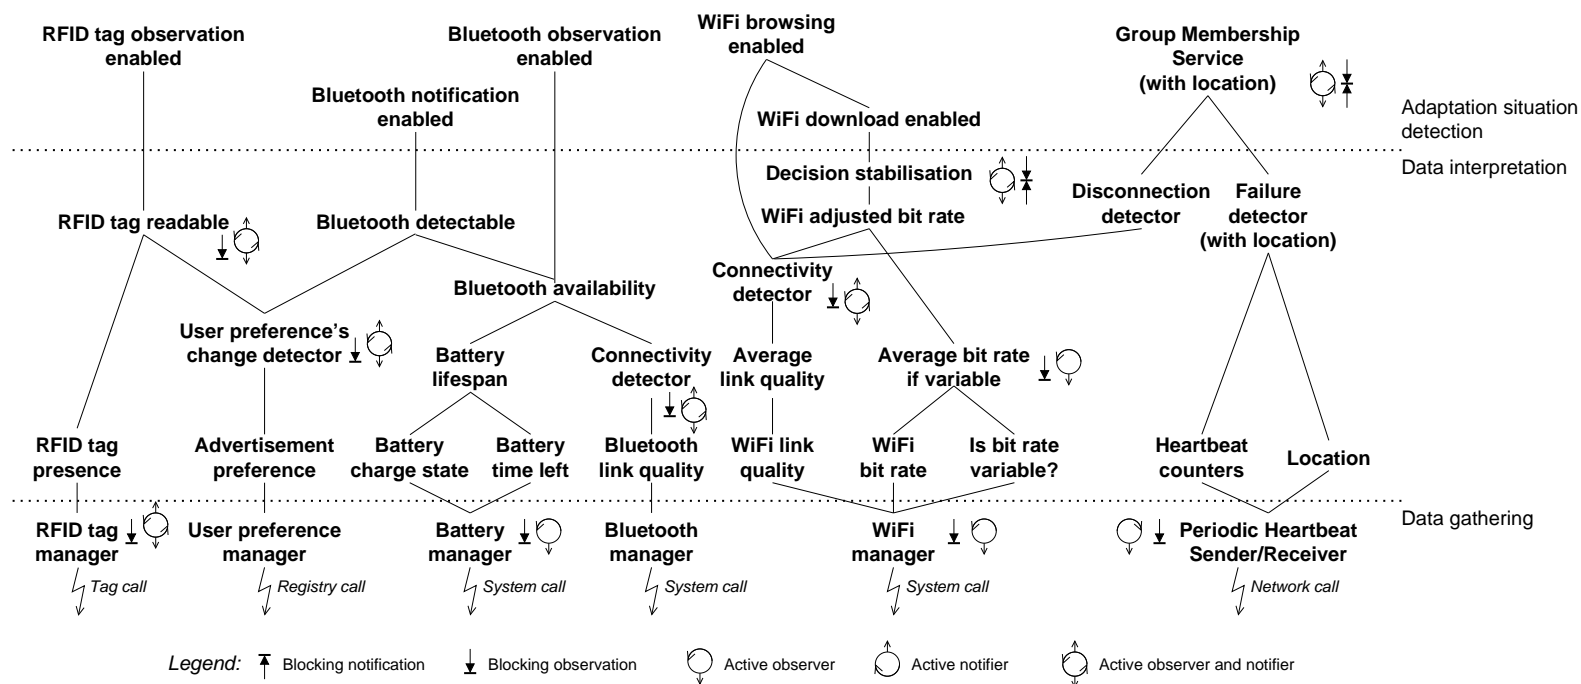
RFID tag observation enabled

Bluetooth observation enabled

WiFi browsing enabled

Group Membership Service (with location)

Bluetooth notification enabled

WiFi download enabled

Adaptation situation detection

Data interpretation

Decision stabilisation

Disconnection detector

Failure detector (with location)

RFID tag readable

Bluetooth detectable

WiFi adjusted bit rate

Connectivity detector

Bluetooth availability

User preference's change detector

Battery lifespan

Connectivity detector

Average link quality

Average bit rate if variable

RFID tag presence

Advertisement preference

Battery charge state

Battery time left

Bluetooth link quality

WiFi link quality

WiFi bit rate

Is bit rate variable?

Heartbeat counters

Location

Data gathering

RFID tag manager

User preference manager

Battery manager

Bluetooth manager

WiFi manager

Periodic Heartbeat Sender/Receiver

Tag call

Registry call

System call

System call

System call

Network call

Legend: Blocking notification Blocking observation Active observer Active notifier Active observer and notifier